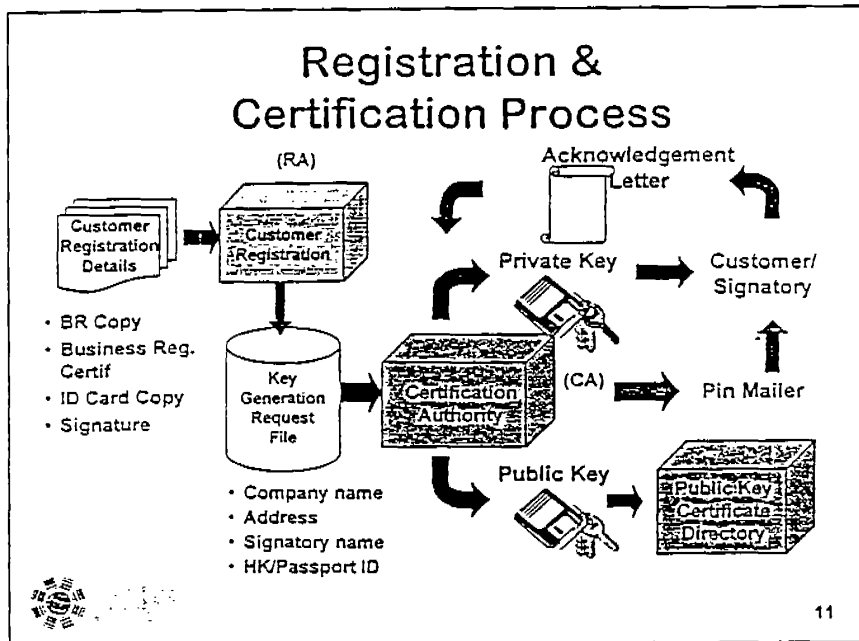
Registration & Certification Process

(RA)

Customer Registration Details

Customer Registration

- BR Copy
- Business Reg. Certif
- ID Card Copy
- Signature

Key Generation Request File

- Company name
- Address
- Signatory name
- HK/Passport ID

Acknowledgement Letter

Private Key

Customer/ Signatory

Certification Authority

(CA)

Pin Mailer

Public Key

Public Key Certificate Directory

11